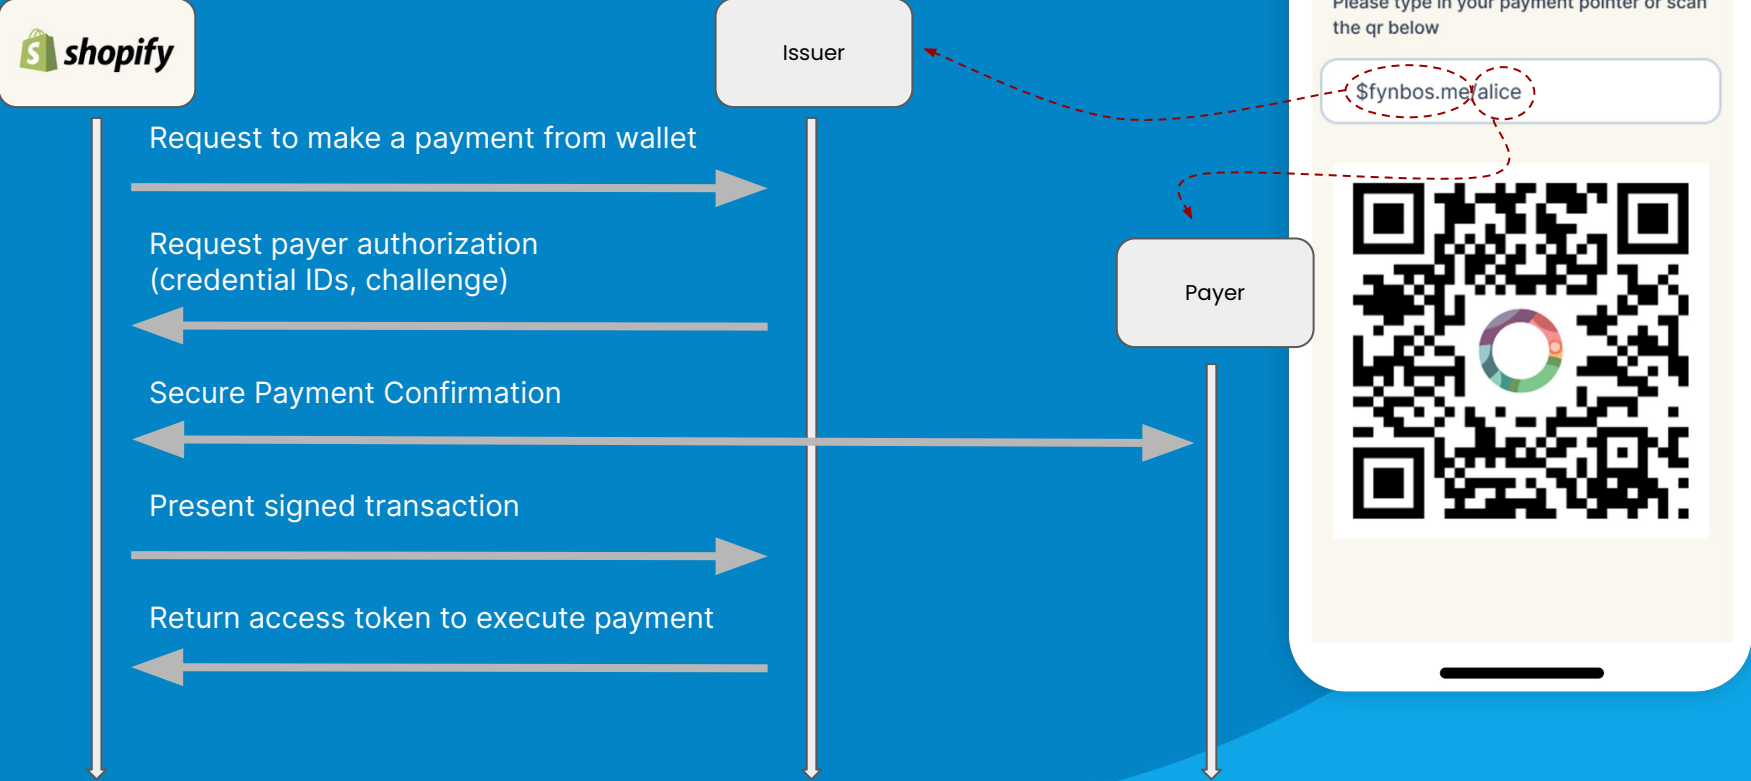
shopify

Issuer

Request to make a payment from wallet

Request payer authorization (credential IDs, challenge)

Secure Payment Confirmation

Present signed transaction

Return access token to execute payment

Payer

Please type in your payment pointer or scan the qr below

$fynbos.me/alice